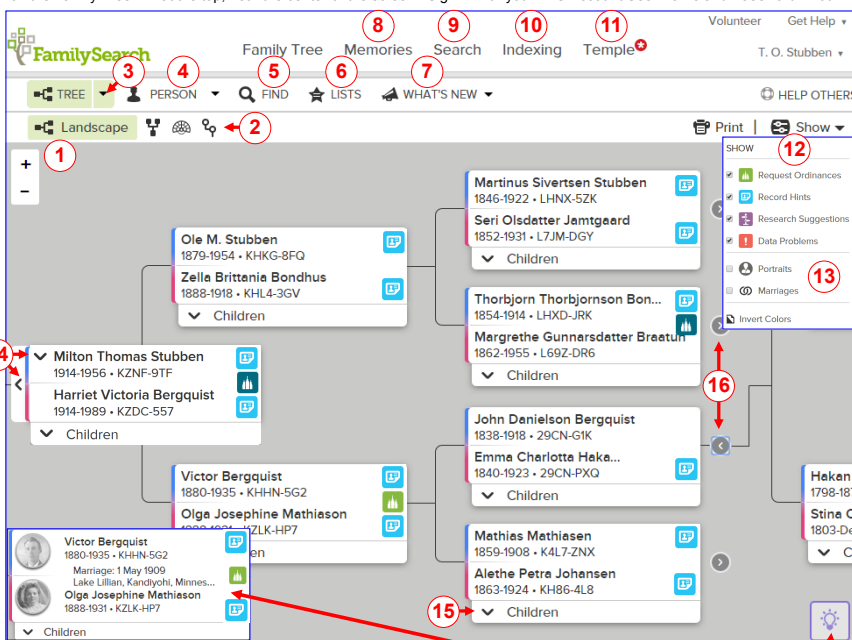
FamilySearch

Family Tree
8 Memories
9 Search
10 Indexing
11 Temple

Volunteer
Get Help
T. O. Stubben

TREE
3
4 PERSON
5 FIND
6 LISTS
7 WHAT'S NEW
HELP OTHERS

Landscape
2
Print
Show

1
+
−

SHOW 12
Request Ordinances
Record Hints
Research Suggestions
Data Problems
Portraits
Marriages 13
Invert Colors

Martinus Sivertsen Stubben
1846-1922 • LHNX-5ZK
Seri Olsdatter Jamtgaard
1852-1931 • L7JM-DGY
Children

Ole M. Stubben
1879-1954 • KHKG-8FQ
Zella Brittania Bondhus
1888-1918 • KHL4-3GV
Children

Thorbjorn Thorbjornson Bon...
1854-1914 • LHXD-JRK
Margrethe Gunnarsdatter Braatun
1862-1955 • L69Z-DR6
Children

14
Milton Thomas Stubben
1914-1956 • KZNF-9TF
Harriet Victoria Bergquist
1914-1989 • KZDC-557
Children

16

John Danielson Bergquist
1838-1918 • 29CN-G1K
Emma Charlotta Haka...
1840-1923 • 29CN-PXQ
Children

Victor Bergquist
1880-1935 • KHHN-5G2
Olga Josephine Mathiason
1888-1931 • KZLK-HP7
Children

Hakan
1798-18
Stina C
1803-De
C

Victor Bergquist
1880-1935 • KHHN-5G2
Marriage: 1 May 1909
Lake Lillian, Kandiyohi, Minnes...
Olga Josephine Mathiason
1888-1931 • KZLK-HP7
Children

Mathias Mathiasen
1859-1908 • K4L7-ZNX
Alethe Petra Johansen
1863-1924 • KH86-4L8
15 Children